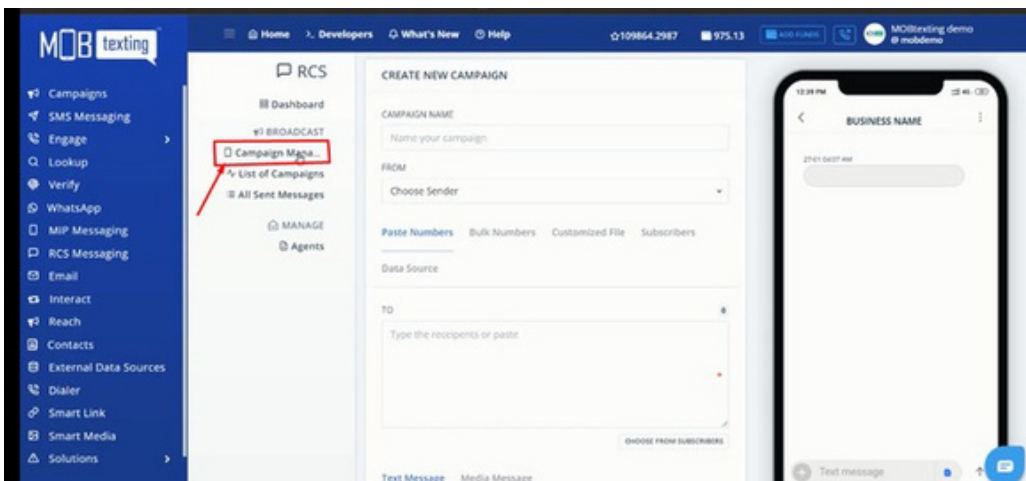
MOB texting

Campaigns
SMS Messaging
Engage
Lookup
Verify
WhatsApp
MIP Messaging
RCS Messaging
Email
Interact
Reach
Contacts
External Data Sources
Dialer
Smart Link
Smart Media
Solutions

Home
Developers
What's New
Help
109864.2987
975.13
ADD FUNDS
MOBtexting demo
@ mobdemo

RCS
Dashboard
BROADCAST
Campaign Mana...
List of Campaigns
All Sent Messages
MANAGE
Agents

CREATE NEW CAMPAIGN

CAMPAIGN NAME
Name your campaign

FROM
Choose Sender

Paste Numbers
Bulk Numbers
Customized File
Subscribers

Data Source

TO
Type the recipients or paste

CHOOSE FROM SUBSCRIBERS

Text Message
Media Message

12:39 PM
BUSINESS NAME
27-01 04:37 AM
Text message